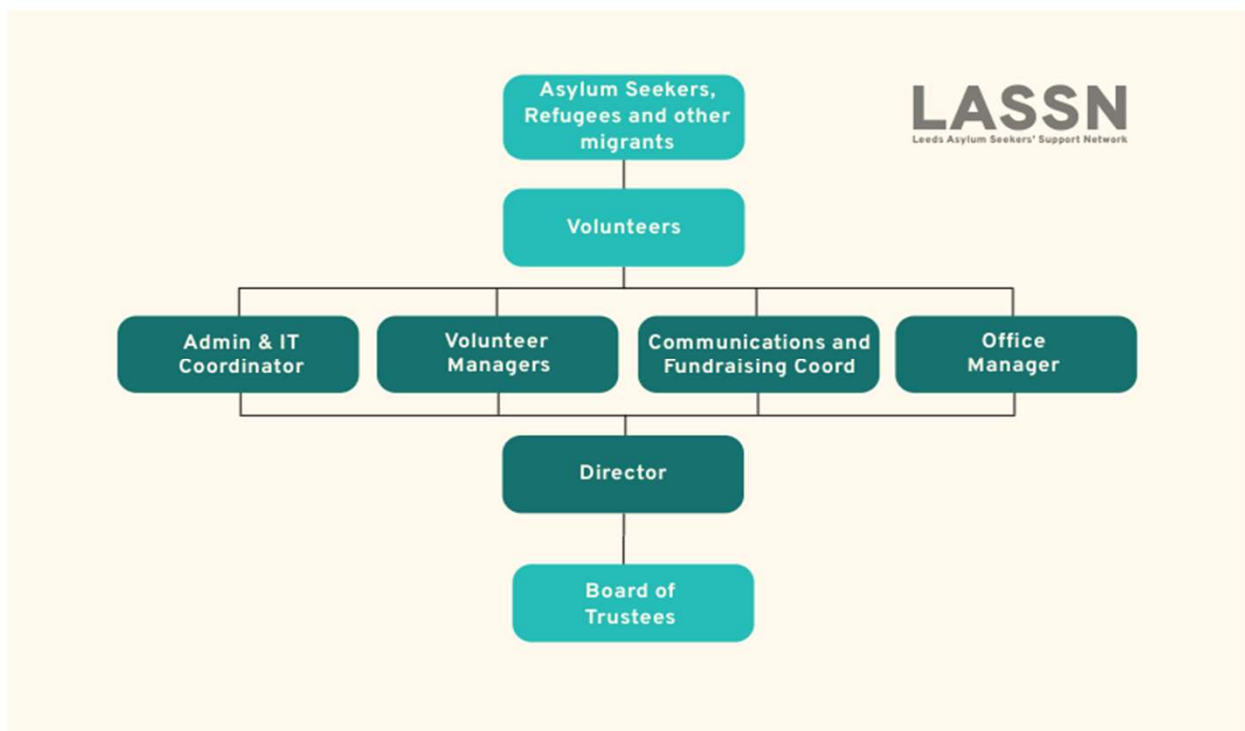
Asylum Seekers, Refugees and other migrants

LASSN
Leeds Asylum Seekers' Support Network

Volunteers

Admin & IT Coordinator

Volunteer Managers

Communications and Fundraising Coord

Office Manager

Director

Board of Trustees